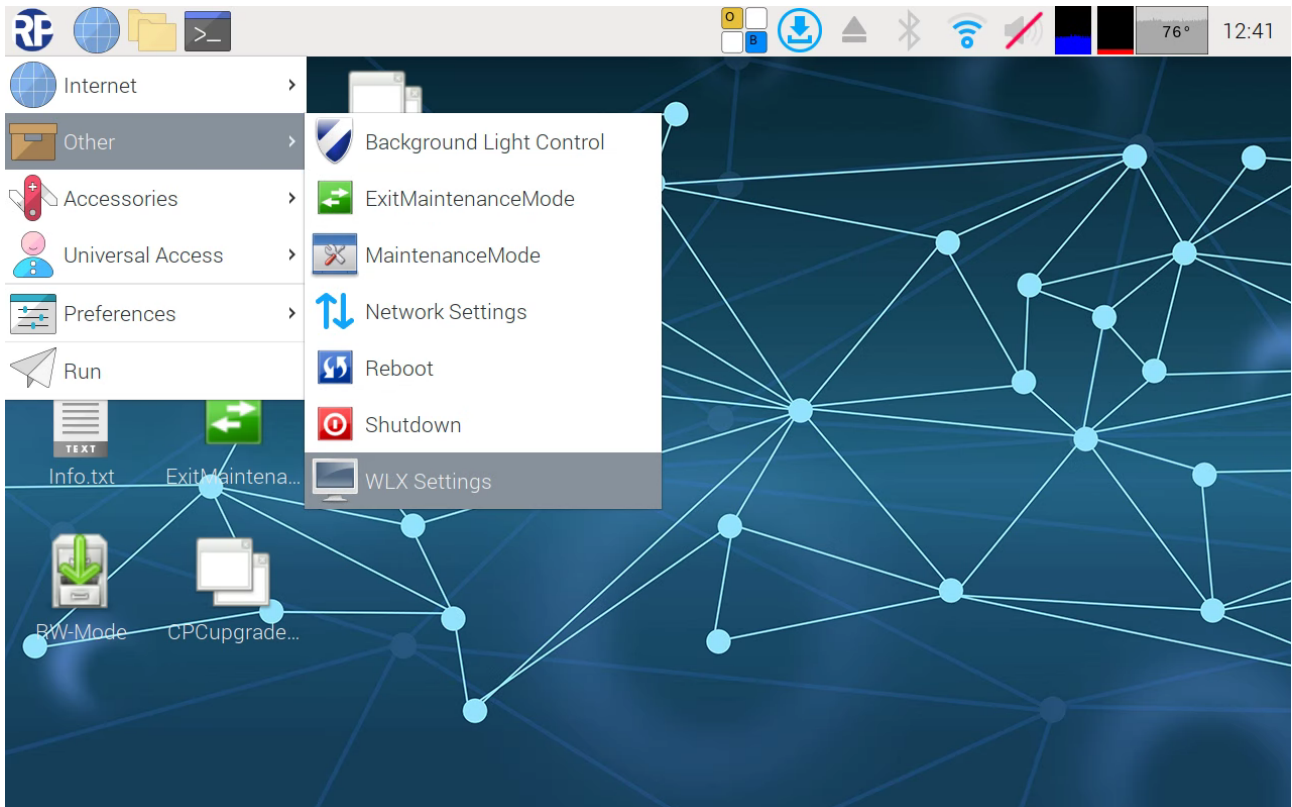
RP

O
B

76°
12:41

Internet
Other
Accessories
Universal Access
Preferences
Run

Background Light Control
ExitMaintenanceMode
MaintenanceMode
Network Settings
Reboot
Shutdown
WLX Settings

TEXT
Info.txt
ExitMaintena...
RW-Mode
CPCupgrade...